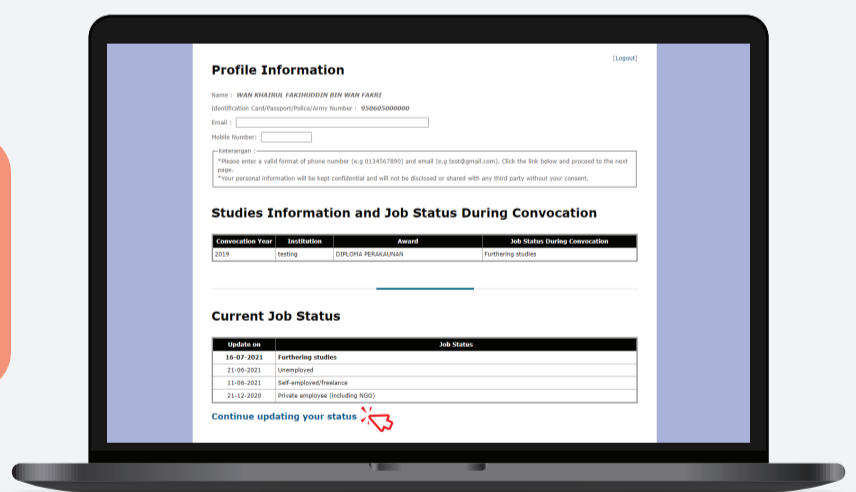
[Logout]

Profile Information

Name : WAN KHAIRUL FAKIHUDDIN BIN WAN FAKRI

Identification Card/Passport/Police/Army Number : 950605000000

Email :

Mobile Number:

Keterangan :
*Please enter a valid format of phone number (e.g 0134567890) and email (e.g test@gmail.com). Click the link below and proceed to the next page.
*Your personal information will be kept confidential and will not be disclosed or shared with any third party without your consent.

Studies Information and Job Status During Convocation

| Convocation Year | Institution | Award | Job Status During Convocation |
|---|---|---|---|
| 2019 | testing | DIPLOMA PERAKAUNAN | Furthering studies |

Current Job Status

| Update on | Job Status |
|---|---|
| 16-07-2021 | Furthering studies |
| 21-06-2021 | Unemployed |
| 11-06-2021 | Self-employed/freelance |
| 21-12-2020 | Private employee (including NGO) |

Continue updating your status